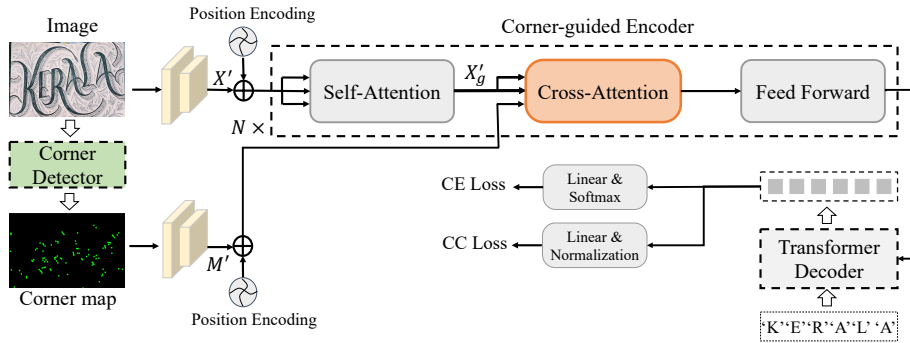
Image

Position Encoding

Corner-guided Encoder

$X'$

$X'_g$

Self-Attention

Cross-Attention

Feed Forward

$N\times$

Corner Detector

CE Loss

Linear & Softmax

CC Loss

Linear & Normalization

Transformer Decoder

$M'$

Corner map

Position Encoding

'K''E''R''A''L' 'A'